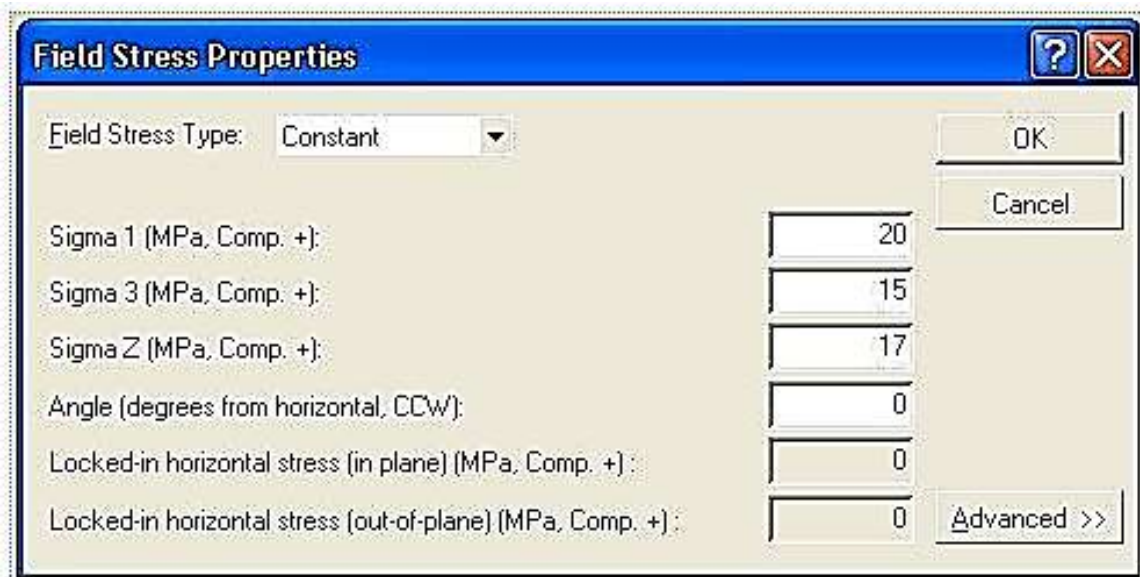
Field Stress Properties

?

Field Stress Type: Constant

OK

Cancel

Sigma 1 (MPa, Comp. +): 20

Sigma 3 (MPa, Comp. +): 15

Sigma Z (MPa, Comp. +): 17

Angle (degrees from horizontal, CCW): 0

Locked-in horizontal stress (in plane) (MPa, Comp. +) : 0

Locked-in horizontal stress (out-of-plane) (MPa, Comp. +) : 0

Advanced >>